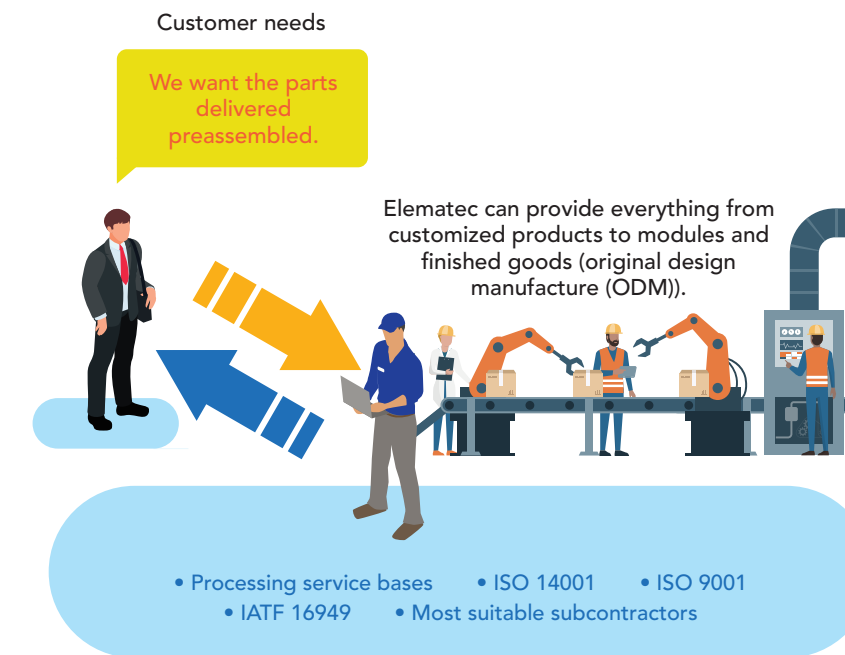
Customer needs

We want the parts delivered preassembled.

Elematec can provide everything from customized products to modules and finished goods (original design manufacture (ODM)).

• Processing service bases • ISO 14001 • ISO 9001
• IATF 16949 • Most suitable subcontractors